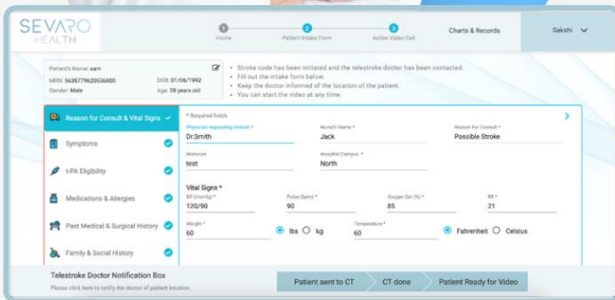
SEVARO HEALTH

1 Home
2 Patient Intake Form
3 Active Video Call

Charts & Records

Sakshi

Patient's Name: sam
MRN: 5636779620036800
DOB: 01/06/1992
Gender: Male
Age: 29 years old

• Stroke code has been initiated and the telestroke doctor has been contacted.
• Fill out the intake form below.
• Keep the doctor informed of the location of the patient.
• You can start the video at any time.

Reason for Consult & Vital Signs
Symptoms
t-PA Eligibility
Medications & Allergies
Past Medical & Surgical History
Family & Social History

* Required fields

Physician requesting consult *
Dr.Smith

Nurse's Name *
Jack

Reason For Consult *
Possible Stroke

Workstation
test

Hospital Campus *
North

Vital Signs *

BP (mmHg) *
120/90

Pulse (bpm) *
90

Oxygen Sat (%) *
85

RR *
21

Weight *
60

lbs
kg

Temperature *
60

Fahrenheit
Celsius

Telestroke Doctor Notification Box
Please click here to notify the doctor of patient location.

Patient sent to CT
CT done
Patient Ready for Video